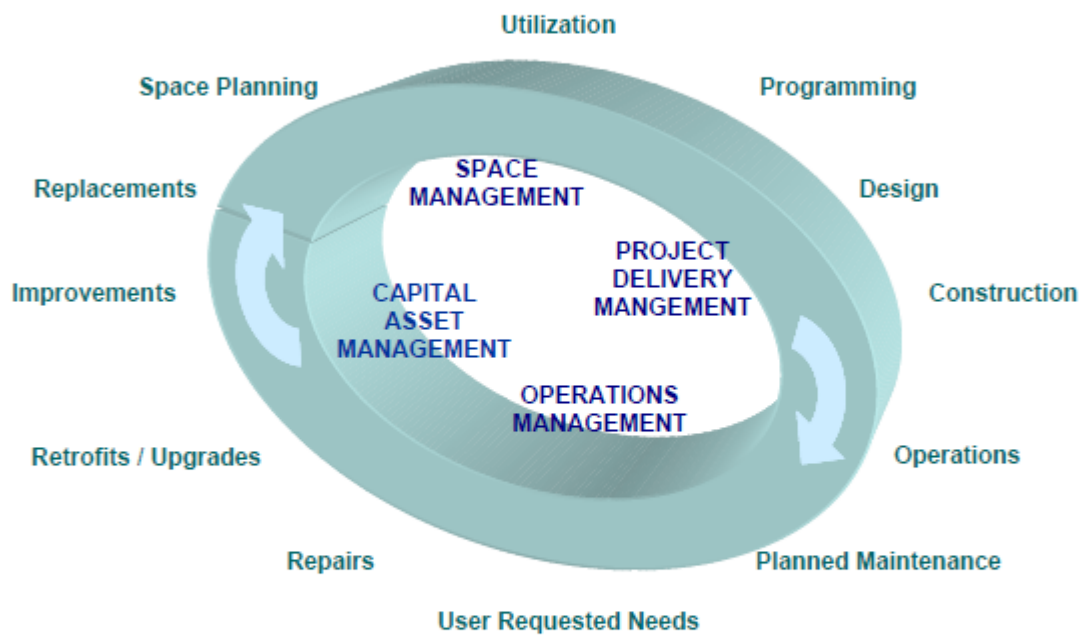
Utilization

Space Planning

Programming

SPACE MANAGEMENT

Replacements

Design

PROJECT DELIVERY MANGEMENT

Improvements

CAPITAL ASSET MANAGEMENT

Construction

OPERATIONS MANAGEMENT

Retrofits / Upgrades

Operations

Repairs

Planned Maintenance

User Requested Needs